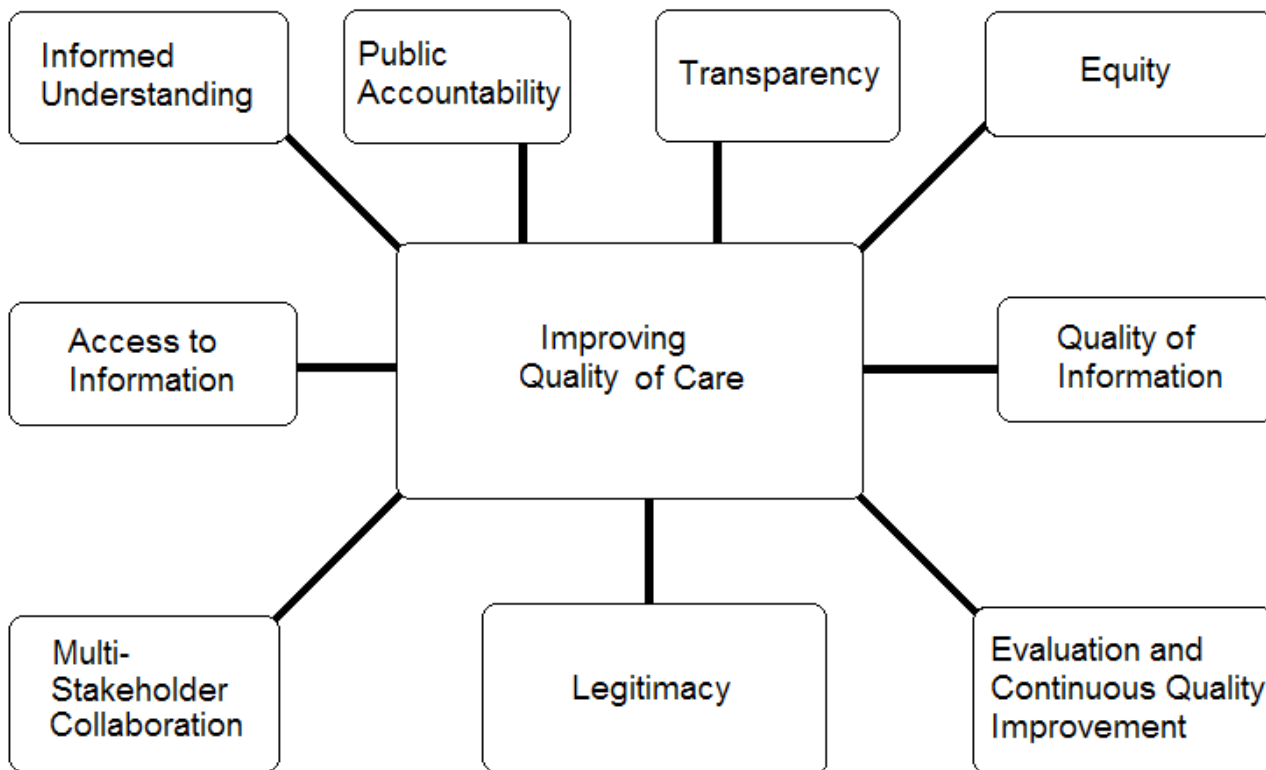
Informed Understanding

Public Accountability

Transparency

Equity

Access to Information

Improving Quality of Care

Quality of Information

Multi-Stakeholder Collaboration

Legitimacy

Evaluation and Continuous Quality Improvement